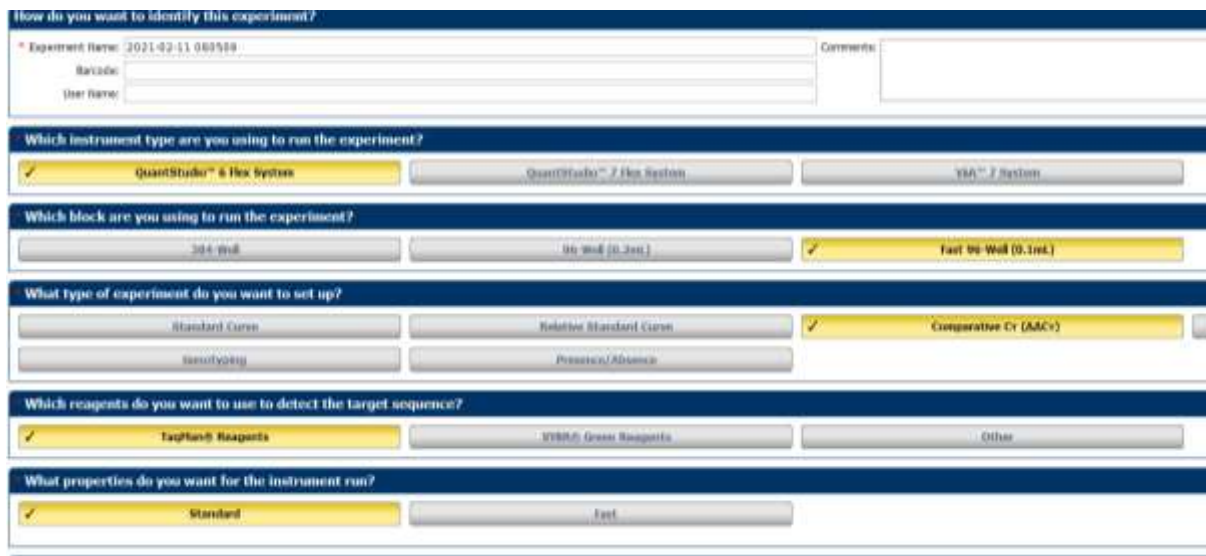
How do you want to identify this experiment?

* Experiment Name: 2021-02-11 060509
Barcode:
User Name:
Comments:

Which instrument type are you using to run the experiment?

✓ QuantStudio™ 6 Flex System
QuantStudio™ 7 Flex System
ViiA™ 7 System

Which block are you using to run the experiment?

384-Well
96-Well (0.2mL)
✓ Fast 96-Well (0.1mL)

What type of experiment do you want to set up?

Standard Curve
Relative Standard Curve
✓ Comparative $C_T$ ($\Delta\Delta C_T$)
Genotyping
Presence/Absence

Which reagents do you want to use to detect the target sequence?

✓ TaqMan® Reagents
SYBR® Green Reagents
Other

What properties do you want for the instrument run?

✓ Standard
Fast